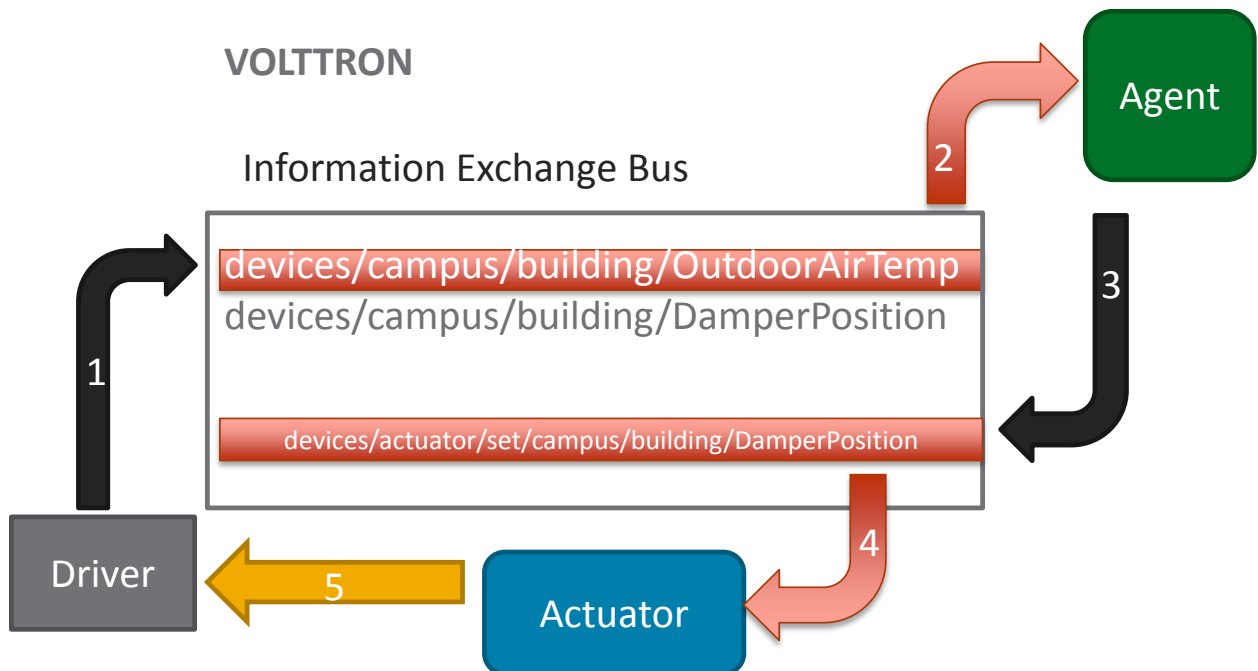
VOLTTRON

Agent

2

Information Exchange Bus

devices/campus/building/OutdoorAirTemp
devices/campus/building/DamperPosition

3

1

devices/actuator/set/campus/building/DamperPosition

4

Driver

5

Actuator